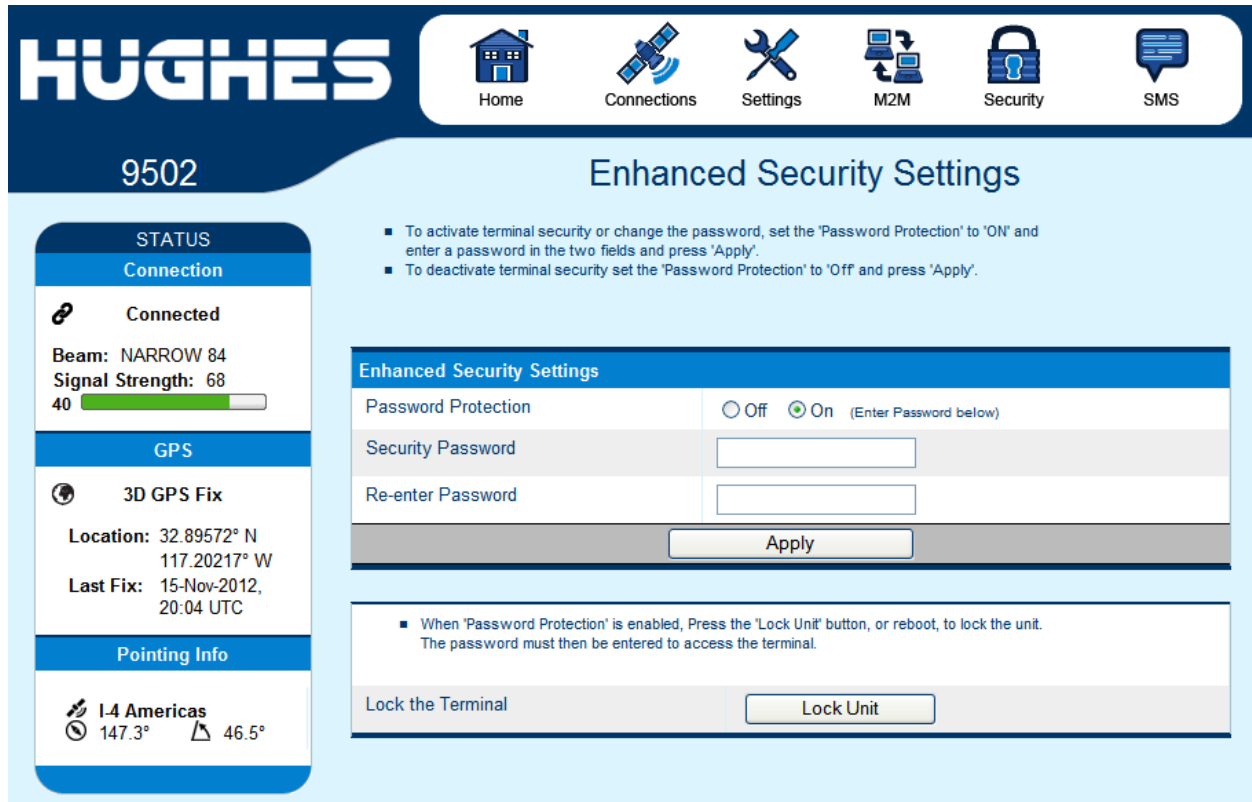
HUGHES

Home Connections Settings M2M Security SMS

9502

Enhanced Security Settings

- To activate terminal security or change the password, set the 'Password Protection' to 'ON' and enter a password in the two fields and press 'Apply'.
- To deactivate terminal security set the 'Password Protection' to 'Off' and press 'Apply'.

STATUS

Connection

Connected

Beam: NARROW 84
Signal Strength: 68
40

GPS

3D GPS Fix

Location: 32.89572° N
117.20217° W
Last Fix: 15-Nov-2012, 20:04 UTC

Pointing Info

I-4 Americas
147.3° 46.5°

| Enhanced Security Settings | |
|---|---|
| Password Protection | Off On (Enter Password below) |
| Security Password | |
| Re-enter Password | |

Apply

- When 'Password Protection' is enabled, Press the 'Lock Unit' button, or reboot, to lock the unit. The password must then be entered to access the terminal.

Lock the Terminal Lock Unit